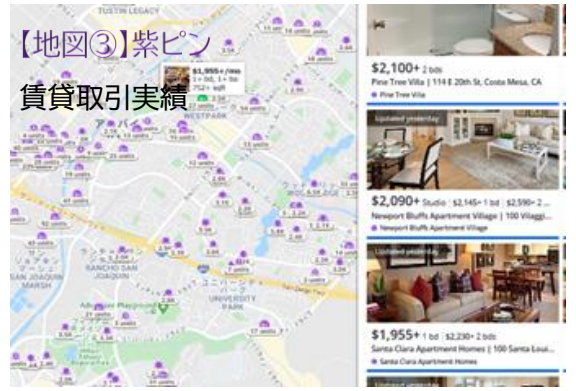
【地図③】紫ピン

賃貸取引実績

TUSTIN LEGACY

WESTPARK

RANCHO SAN JOAQUIN

SAN JOAQUIN MARSH

UNIVERSITY PARK

$1,955+/mo

$2,100+ 2 bds
Pine Tree Villa | 114 E 20th St, Costa Mesa, CA
Pine Tree Villa

Updated yesterday

$2,090+ Studio $2,145+ 1 bd $2,590+ 2 ...
Newport Bluffs Apartment Village | 100 Villagg...
Newport Bluffs Apartment Village

Updated yesterday

$1,955+ 1 bd $2,230+ 2 bds
Santa Clara Apartment Homes | 100 Santa Loui...
Santa Clara Apartment Homes

Updated yesterday